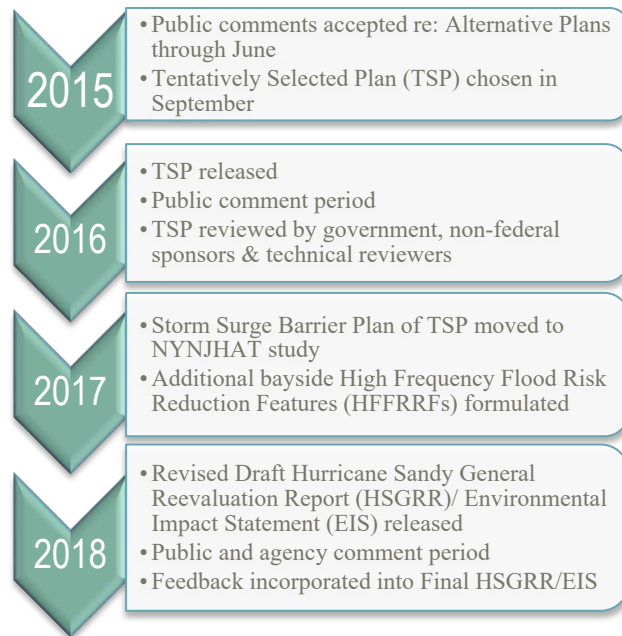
2015

- Public comments accepted re: Alternative Plans through June
- Tentatively Selected Plan (TSP) chosen in September

2016

- TSP released
- Public comment period
- TSP reviewed by government, non-federal sponsors & technical reviewers

2017

- Storm Surge Barrier Plan of TSP moved to NYNJHAT study
- Additional bayside High Frequency Flood Risk Reduction Features (HFFRRFs) formulated

2018

- Revised Draft Hurricane Sandy General Reevaluation Report (HSGRR)/ Environmental Impact Statement (EIS) released
- Public and agency comment period
- Feedback incorporated into Final HSGRR/EIS